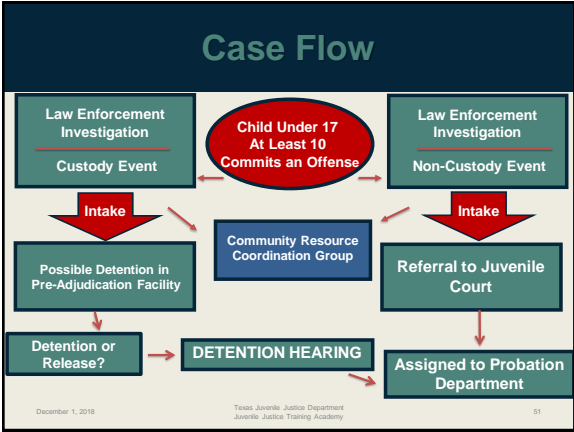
Case Flow

Law Enforcement Investigation

Custody Event

Child Under 17 At Least 10 Commits an Offense

Law Enforcement Investigation

Non-Custody Event

Intake

Community Resource Coordination Group

Intake

Possible Detention in Pre-Adjudication Facility

Referral to Juvenile Court

Detention or Release?

DETENTION HEARING

Assigned to Probation Department

December 1, 2018

Texas Juvenile Justice Department
Juvenile Justice Training Academy

51